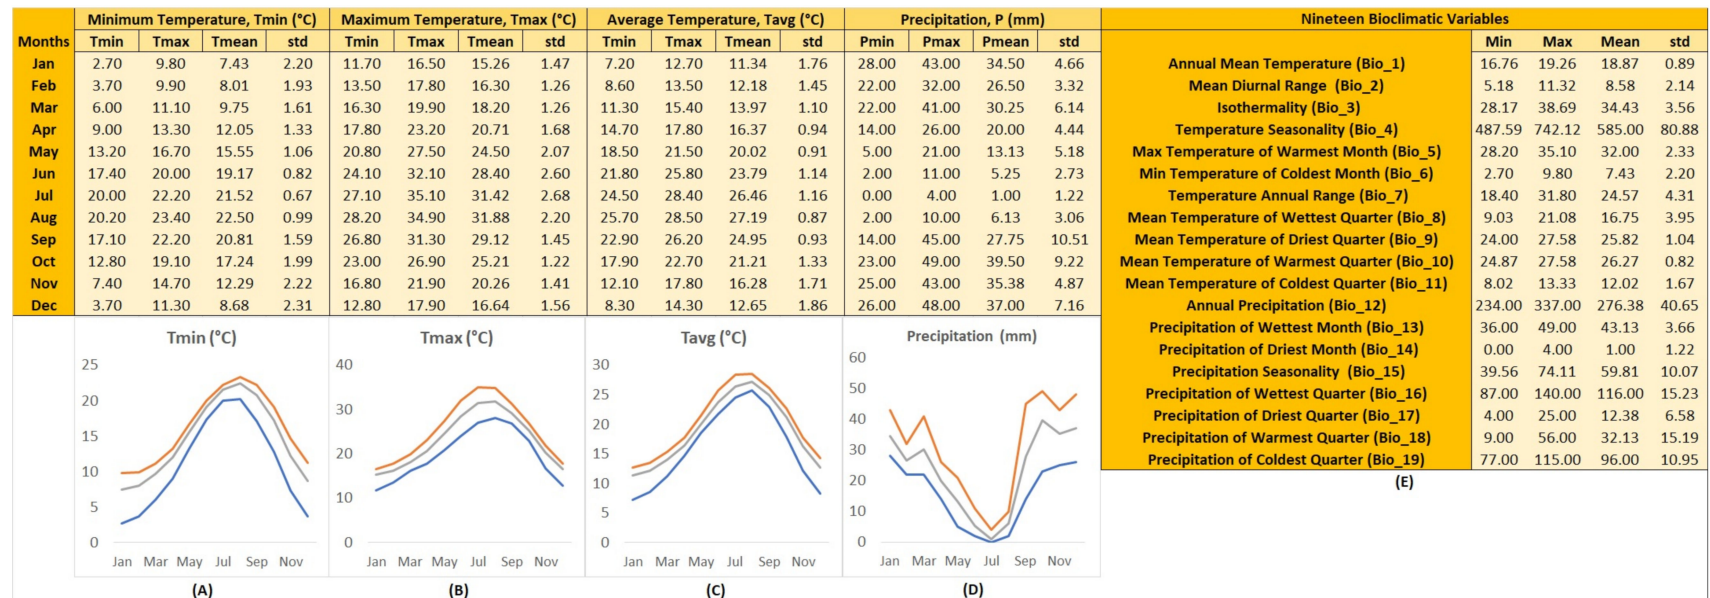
| | Minimum Temperature, Tmin (°C) | | | | Maximum Temperature, Tmax (°C) | | | | Average Temperature, Tavg (°C) | | | | Precipitation, P (mm) | | | |
|---|---|---|---|---|---|---|---|---|---|---|---|---|---|---|---|---|
| Months | Tmin | Tmax | Tmean | std | Tmin | Tmax | Tmean | std | Tmin | Tmax | Tmean | std | Pmin | Pmax | Pmean | std |
| Jan | 2.70 | 9.80 | 7.43 | 2.20 | 11.70 | 16.50 | 15.26 | 1.47 | 7.20 | 12.70 | 11.34 | 1.76 | 28.00 | 43.00 | 34.50 | 4.66 |
| Feb | 3.70 | 9.90 | 8.01 | 1.93 | 13.50 | 17.80 | 16.30 | 1.26 | 8.60 | 13.50 | 12.18 | 1.45 | 22.00 | 32.00 | 26.50 | 3.32 |
| Mar | 6.00 | 11.10 | 9.75 | 1.61 | 16.30 | 19.90 | 18.20 | 1.26 | 11.30 | 15.40 | 13.97 | 1.10 | 22.00 | 41.00 | 30.25 | 6.14 |
| Apr | 9.00 | 13.30 | 12.05 | 1.33 | 17.80 | 23.20 | 20.71 | 1.68 | 14.70 | 17.80 | 16.37 | 0.94 | 14.00 | 26.00 | 20.00 | 4.44 |
| May | 13.20 | 16.70 | 15.55 | 1.06 | 20.80 | 27.50 | 24.50 | 2.07 | 18.50 | 21.50 | 20.02 | 0.91 | 5.00 | 21.00 | 13.13 | 5.18 |
| Jun | 17.40 | 20.00 | 19.17 | 0.82 | 24.10 | 32.10 | 28.40 | 2.60 | 21.80 | 25.80 | 23.79 | 1.14 | 2.00 | 11.00 | 5.25 | 2.73 |
| Jul | 20.00 | 22.20 | 21.52 | 0.67 | 27.10 | 35.10 | 31.42 | 2.68 | 24.50 | 28.40 | 26.46 | 1.16 | 0.00 | 4.00 | 1.00 | 1.22 |
| Aug | 20.20 | 23.40 | 22.50 | 0.99 | 28.20 | 34.90 | 31.88 | 2.20 | 25.70 | 28.50 | 27.19 | 0.87 | 2.00 | 10.00 | 6.13 | 3.06 |
| Sep | 17.10 | 22.20 | 20.81 | 1.59 | 26.80 | 31.30 | 29.12 | 1.45 | 22.90 | 26.20 | 24.95 | 0.93 | 14.00 | 45.00 | 27.75 | 10.51 |
| Oct | 12.80 | 19.10 | 17.24 | 1.99 | 23.00 | 26.90 | 25.21 | 1.22 | 17.90 | 22.70 | 21.21 | 1.33 | 23.00 | 49.00 | 39.50 | 9.22 |
| Nov | 7.40 | 14.70 | 12.29 | 2.22 | 16.80 | 21.90 | 20.26 | 1.41 | 12.10 | 17.80 | 16.28 | 1.71 | 25.00 | 43.00 | 35.38 | 4.87 |
| Dec | 3.70 | 11.30 | 8.68 | 2.31 | 12.80 | 17.90 | 16.64 | 1.56 | 8.30 | 14.30 | 12.65 | 1.86 | 26.00 | 48.00 | 37.00 | 7.16 |

Tmin (°C)
25 20 15 10 5 0
Jan Mar May Jul Sep Nov
(A)

Tmax (°C)
40 30 20 10 0
Jan Mar May Jul Sep Nov
(B)

Tavg (°C)
30 25 20 15 10 5 0
Jan Mar May Jul Sep Nov
(C)

Precipitation (mm)
60 50 40 30 20 10 0
Jan Mar May Jul Sep Nov
(D)

| Nineteen Bioclimatic Variables | Min | Max | Mean | std |
|---|---|---|---|---|
| Annual Mean Temperature (Bio_1) | 16.76 | 19.26 | 18.87 | 0.89 |
| Mean Diurnal Range (Bio_2) | 5.18 | 11.32 | 8.58 | 2.14 |
| Isothermality (Bio_3) | 28.17 | 38.69 | 34.43 | 3.56 |
| Temperature Seasonality (Bio_4) | 487.59 | 742.12 | 585.00 | 80.88 |
| Max Temperature of Warmest Month (Bio_5) | 28.20 | 35.10 | 32.00 | 2.33 |
| Min Temperature of Coldest Month (Bio_6) | 2.70 | 9.80 | 7.43 | 2.20 |
| Temperature Annual Range (Bio_7) | 18.40 | 31.80 | 24.57 | 4.31 |
| Mean Temperature of Wettest Quarter (Bio_8) | 9.03 | 21.08 | 16.75 | 3.95 |
| Mean Temperature of Driest Quarter (Bio_9) | 24.00 | 27.58 | 25.82 | 1.04 |
| Mean Temperature of Warmest Quarter (Bio_10) | 24.87 | 27.58 | 26.27 | 0.82 |
| Mean Temperature of Coldest Quarter (Bio_11) | 8.02 | 13.33 | 12.02 | 1.67 |
| Annual Precipitation (Bio_12) | 234.00 | 337.00 | 276.38 | 40.65 |
| Precipitation of Wettest Month (Bio_13) | 36.00 | 49.00 | 43.13 | 3.66 |
| Precipitation of Driest Month (Bio_14) | 0.00 | 4.00 | 1.00 | 1.22 |
| Precipitation Seasonality (Bio_15) | 39.56 | 74.11 | 59.81 | 10.07 |
| Precipitation of Wettest Quarter (Bio_16) | 87.00 | 140.00 | 116.00 | 15.23 |
| Precipitation of Driest Quarter (Bio_17) | 4.00 | 25.00 | 12.38 | 6.58 |
| Precipitation of Warmest Quarter (Bio_18) | 9.00 | 56.00 | 32.13 | 15.19 |
| Precipitation of Coldest Quarter (Bio_19) | 77.00 | 115.00 | 96.00 | 10.95 |

(E)